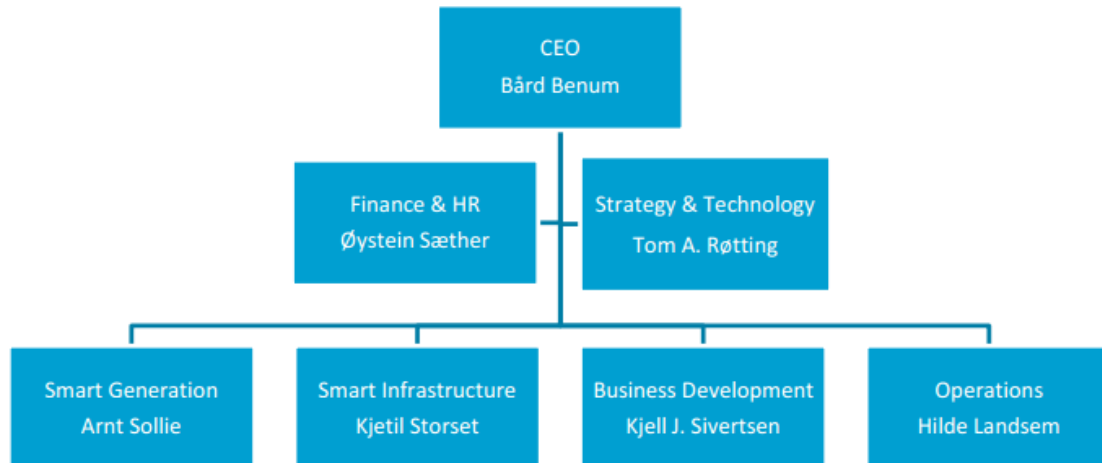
CEO
Bård Benum

Finance & HR
Øystein Sæther

Strategy & Technology
Tom A. Røtting

Smart Generation
Arnt Sollie

Smart Infrastructure
Kjetil Storset

Business Development
Kjell J. Sivertsen

Operations
Hilde Landsem